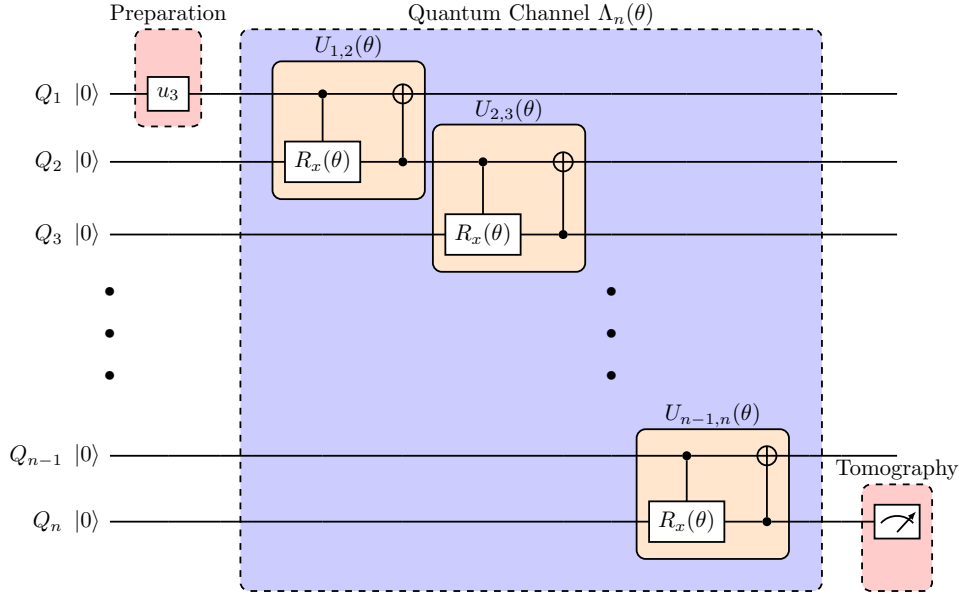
Preparation

Quantum Channel $\Lambda_n(\theta)$

$U_{1,2}(\theta)$

$U_{2,3}(\theta)$

$Q_1$ $|0\rangle$

$u_3$

$Q_2$ $|0\rangle$

$R_x(\theta)$

$Q_3$ $|0\rangle$

$R_x(\theta)$

$U_{n-1,n}(\theta)$

$Q_{n-1}$ $|0\rangle$

Tomography

$Q_n$ $|0\rangle$

$R_x(\theta)$